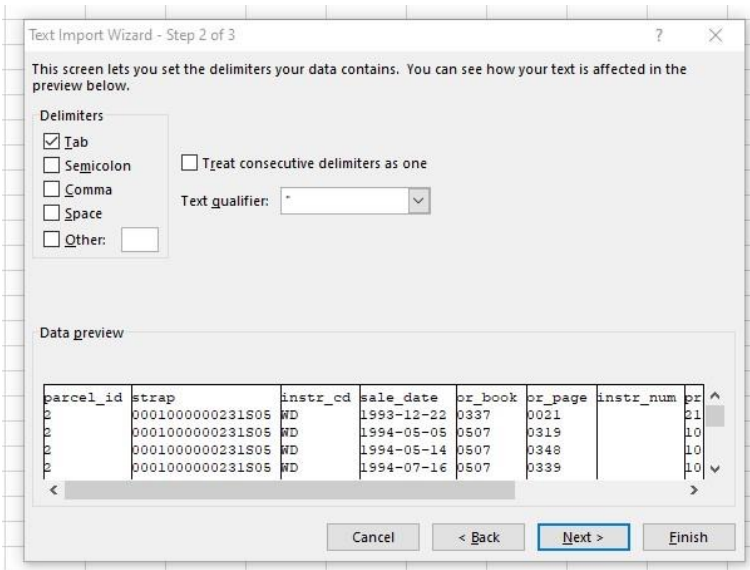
Text Import Wizard - Step 2 of 3

?

×

This screen lets you set the delimiters your data contains. You can see how your text is affected in the preview below.

Delimiters

☑ Tab
☐ Semicolon
☐ Comma
☐ Space
☐ Other:

☐ Treat consecutive delimiters as one

Text qualifier: "

Data preview

| parcel_id | strap | instr_cd | sale_date | or_book | or_page | instr_num | pr |
|---|---|---|---|---|---|---|---|
| 2 | 0001000000231S05 | WD | 1993-12-22 | 0337 | 0021 | | 21 |
| 2 | 0001000000231S05 | WD | 1994-05-05 | 0507 | 0319 | | 10 |
| 2 | 0001000000231S05 | WD | 1994-05-14 | 0507 | 0348 | | 10 |
| 2 | 0001000000231S05 | WD | 1994-07-16 | 0507 | 0339 | | 10 |

Cancel

< Back

Next >

Finish